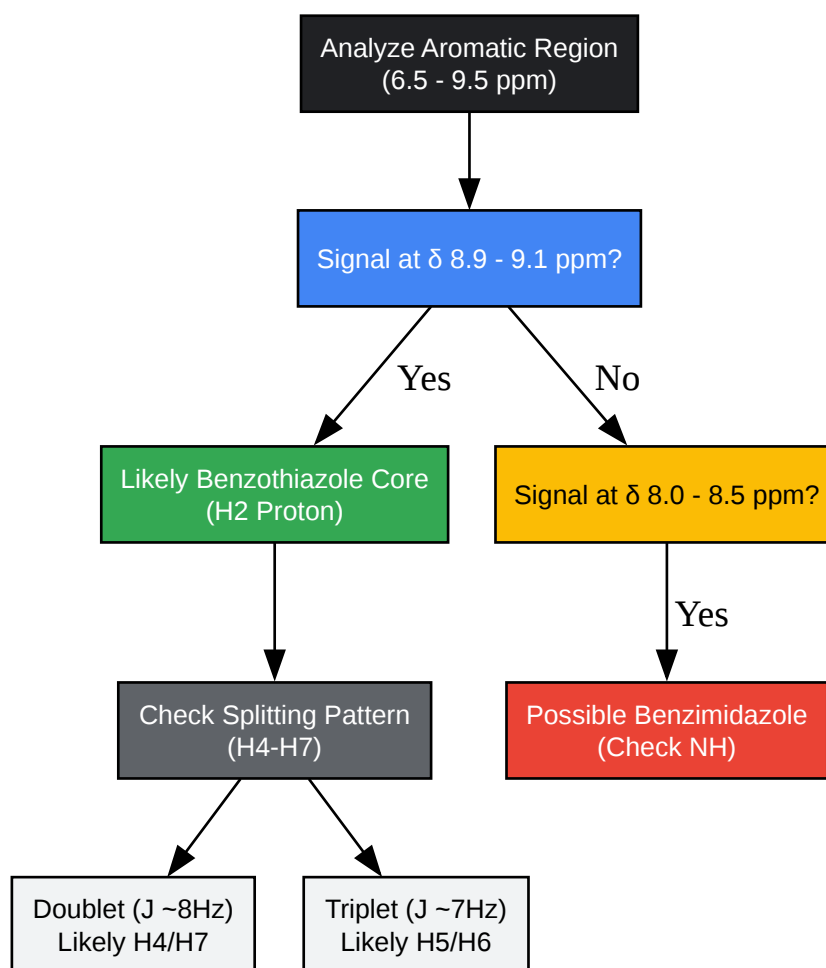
Analyze Aromatic Region
(6.5 - 9.5 ppm)

Signal at δ 8.9 - 9.1 ppm?

Yes

No

Likely Benzothiazole Core
(H2 Proton)

Signal at δ 8.0 - 8.5 ppm?

Yes

Check Splitting Pattern
(H4-H7)

Possible Benzimidazole
(Check NH)

Doublet (J ~8Hz)
Likely H4/H7

Triplet (J ~7Hz)
Likely H5/H6